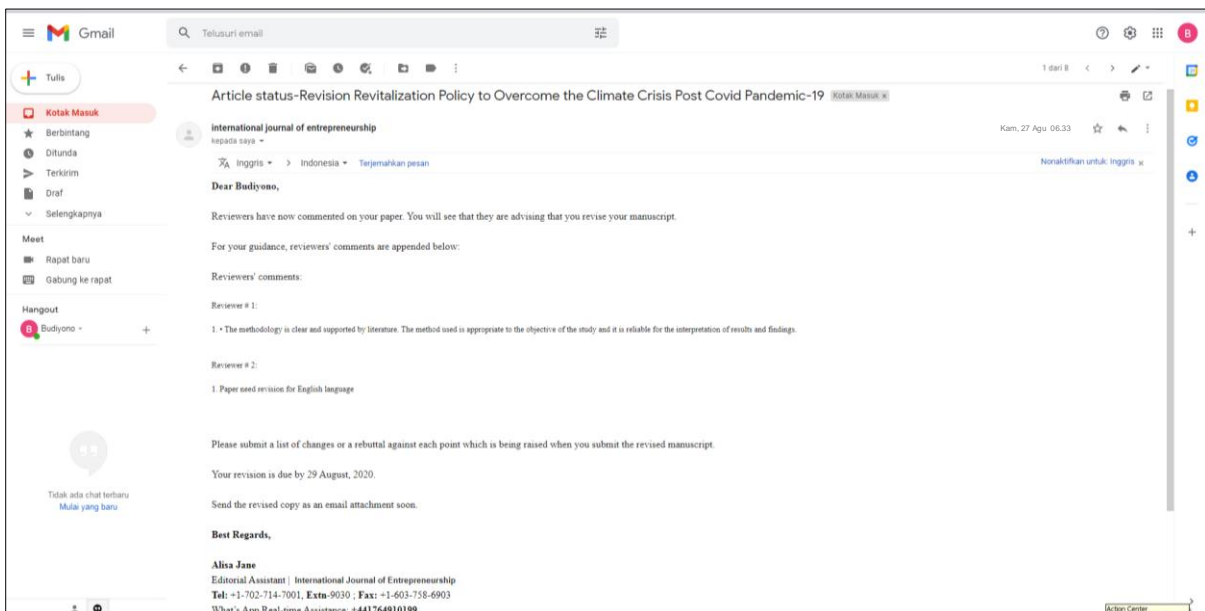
Gmail

Telusuri email

Tulis

Kotak Masuk
Berbintang
Ditunda
Terkirim
Draf
Selengkapnya

Meet
Rapat baru
Gabung ke rapat

Hangout
Budiyono

Tidak ada chat terbaru
Mulai yang baru

1 dari 8

Article status-Revision Revitalization Policy to Overcome the Climate Crisis Post Covid Pandemic-19 Kotak Masuk ×

international journal of entrepreneurship
kepada saya

Kam, 27 Agu 06.33

Inggris > Indonesia Terjemahkan pesan

Nonaktifkan untuk: Inggris ×

Dear Budiyono,

Reviewers have now commented on your paper. You will see that they are advising that you revise your manuscript.

For your guidance, reviewers' comments are appended below:

Reviewers' comments:

Reviewer # 1:

1. • The methodology is clear and supported by literature. The method used is appropriate to the objective of the study and it is reliable for the interpretation of results and findings.

Reviewer # 2:

1. Paper need revision for English language

Please submit a list of changes or a rebuttal against each point which is being raised when you submit the revised manuscript.

Your revision is due by 29 August, 2020.

Send the revised copy as an email attachment soon.

Best Regards,

Alisa Jane
Editorial Assistant | International Journal of Entrepreneurship
Tel: +1-702-714-7001, Extn-9030 ; Fax: +1-603-758-6903
What's App Real-time Assistance: +441764910199

Action Center